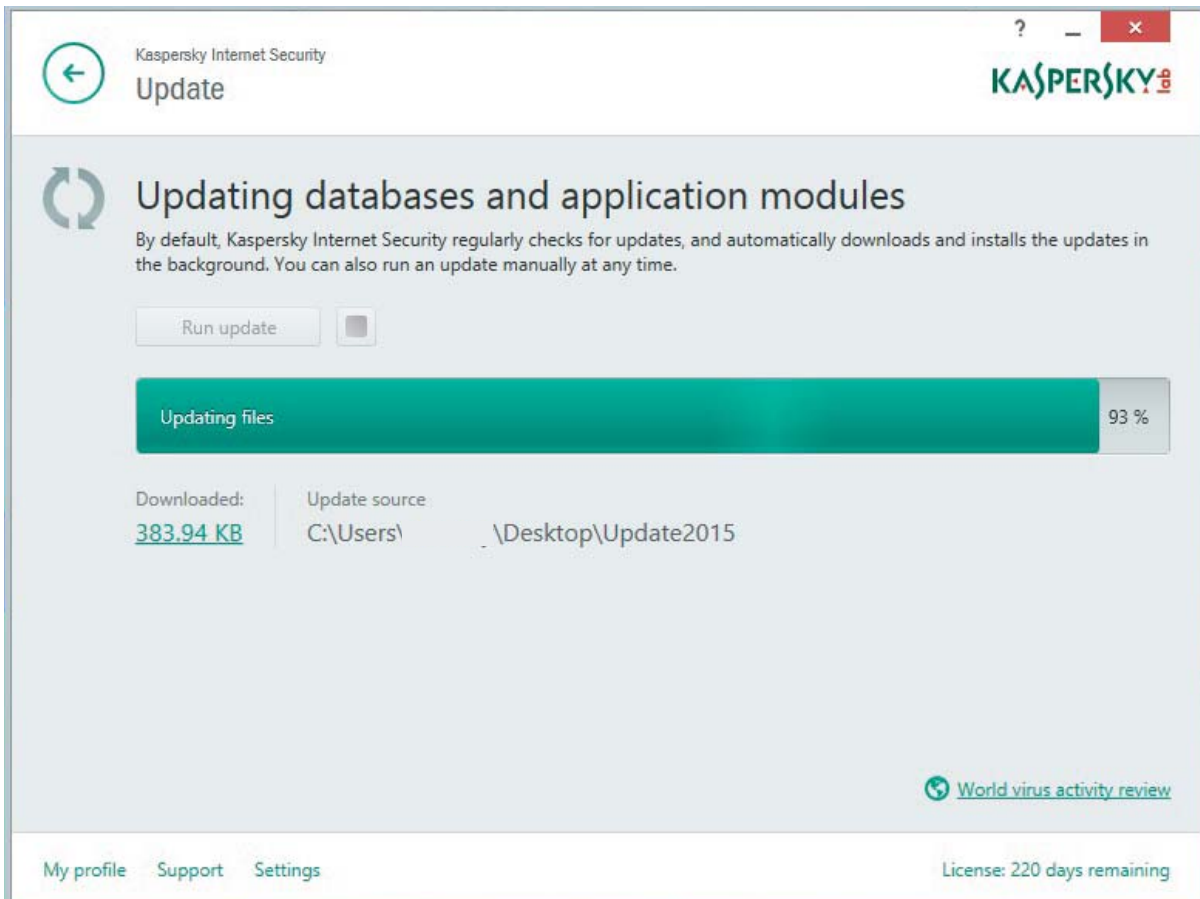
?
_
×

Kaspersky Internet Security
Update

KASPERSKY lab

Updating databases and application modules

By default, Kaspersky Internet Security regularly checks for updates, and automatically downloads and installs the updates in the background. You can also run an update manually at any time.

Run update

Updating files

93 %

Downloaded:
383.94 KB

Update source
C:\Users\ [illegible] \Desktop\Update2015

World virus activity review

My profile Support Settings

License: 220 days remaining